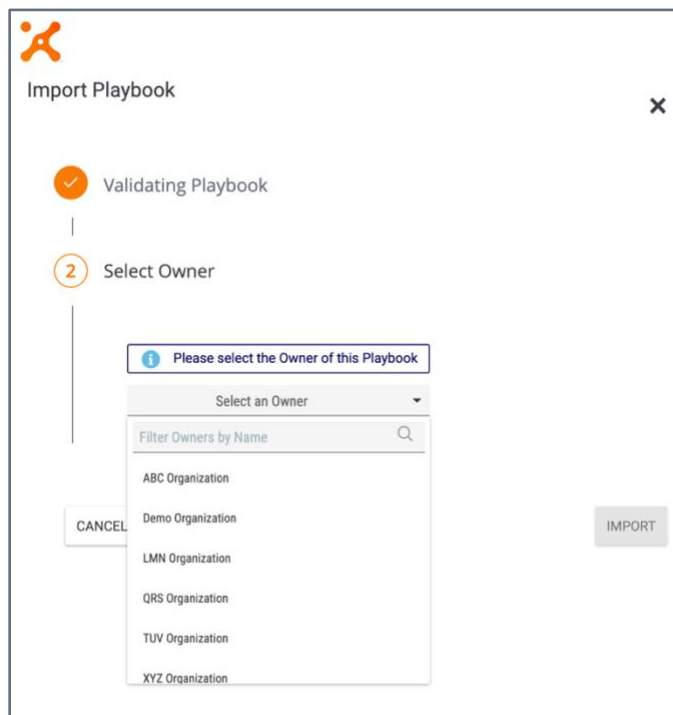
Import Playbook

×

Validating Playbook

2 Select Owner

Please select the Owner of this Playbook

Select an Owner

Filter Owners by Name

ABC Organization

Demo Organization

LMN Organization

QRS Organization

TUV Organization

XYZ Organization

CANCEL

IMPORT